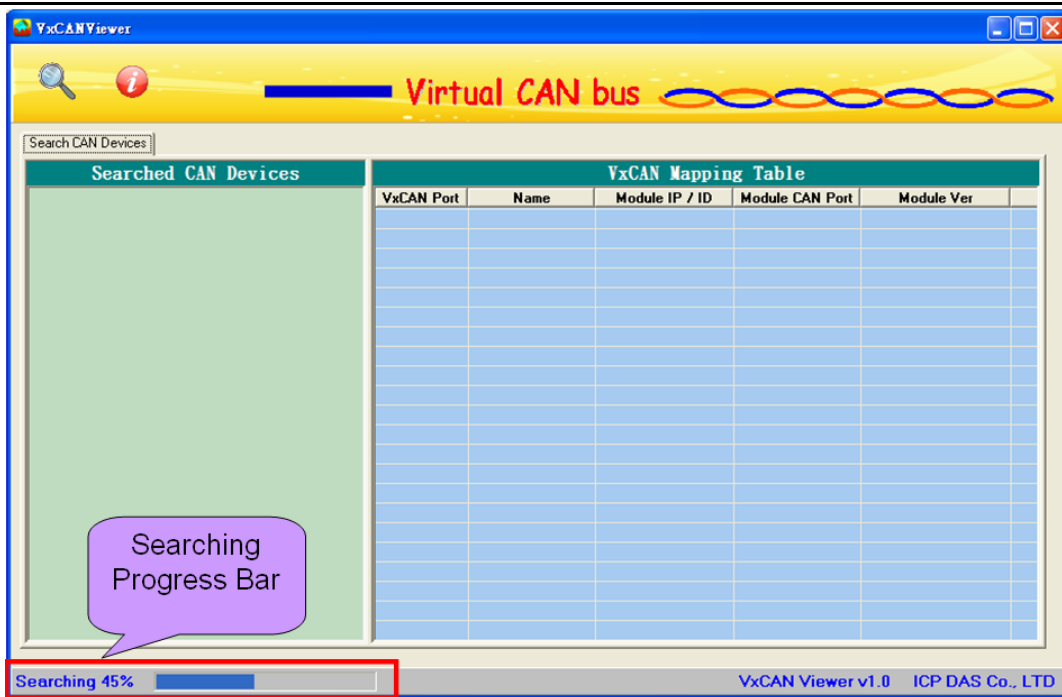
VxCANViewer

Virtual CAN bus

Search CAN Devices

Searched CAN Devices

VxCAN Mapping Table

| VxCAN Port | Name | Module IP / ID | Module CAN Port | Module Ver |
|---|---|---|---|---|

Searching Progress Bar

Searching 45%

VxCAN Viewer v1.0 ICP DAS Co., LTD